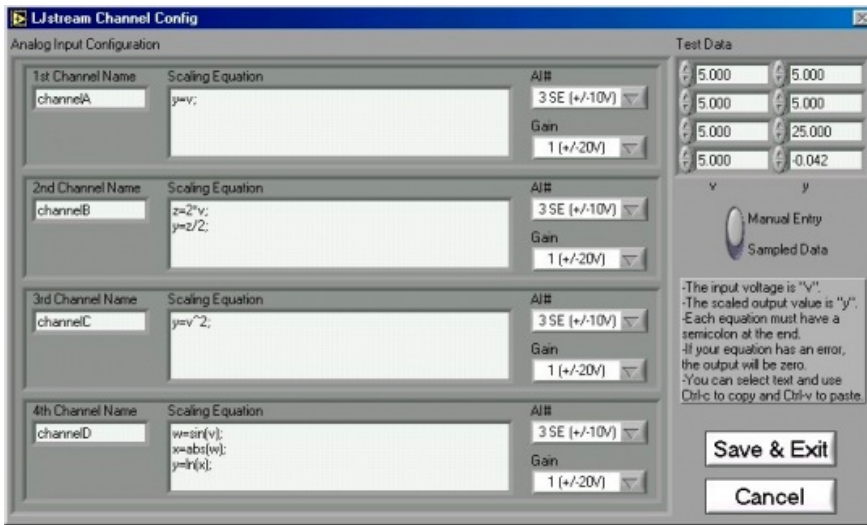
LJstream Channel Config

Analog Input Configuration

1st Channel Name
channelA
Scaling Equation
y=v;
AI#
3 SE (+/-10V)
Gain
1 (+/-20V)

2nd Channel Name
channelB
Scaling Equation
z=2*v;
y=z/2;
AI#
3 SE (+/-10V)
Gain
1 (+/-20V)

3rd Channel Name
channelC
Scaling Equation
y=v^2;
AI#
3 SE (+/-10V)
Gain
1 (+/-20V)

4th Channel Name
channelD
Scaling Equation
w=sin(v);
x=abs(w);
y=ln(x);
AI#
3 SE (+/-10V)
Gain
1 (+/-20V)

Test Data

| v | y |
|---|---|
| 5.000 | 5.000 |
| 5.000 | 5.000 |
| 5.000 | 25.000 |
| 5.000 | -0.042 |

Manual Entry
Sampled Data

-The input voltage is "v".
-The scaled output value is "y".
-Each equation must have a semicolon at the end.
-If your equation has an error, the output will be zero.
-You can select text and use Ctrl-c to copy and Ctrl-v to paste.

Save & Exit

Cancel